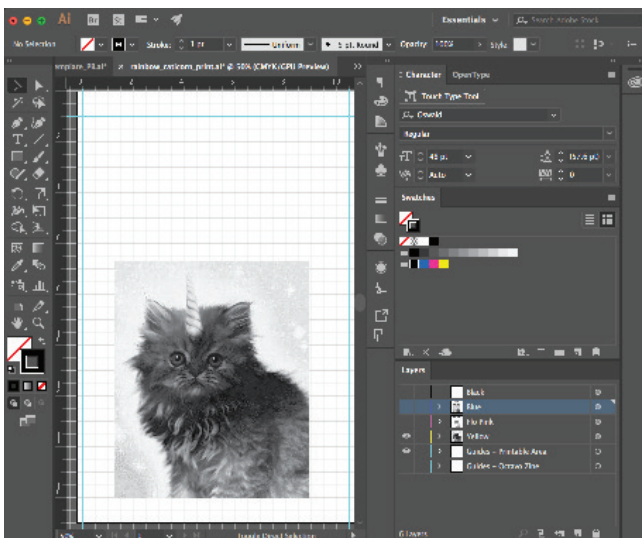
Ai Br St

Essentials

Search Adobe Stock

No Selection

Stroke: 1 pt

Uniform

5 pt. Round

Opacity: 100%

Style

template_P8.ai*

rainbow_caticorn_print.ai* @ 50% (CMYK/GPU Preview)

Character

OpenType

Touch Type Tool

Oswald

Regular

48 pt

Auto

0

Swatches

Layers

Black

Blue

Flo Pink

Yellow

Guides – Printable Area

Guides – Octavo Zine

6 Layers

Toggle Direct Selection